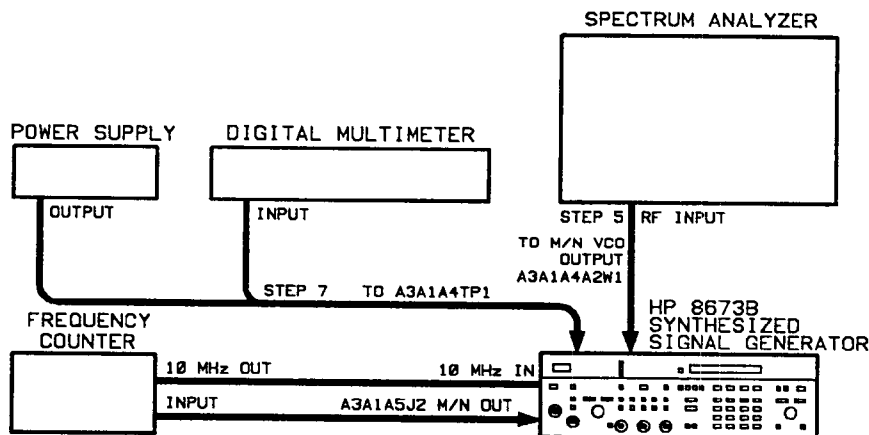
SPECTRUM ANALYZER

POWER SUPPLY

DIGITAL MULTIMETER

OUTPUT

INPUT

STEP 5

RF INPUT

TO M/N VCO OUTPUT A3A1A4A2W1

STEP 7

TO A3A1A4TP1

HP 8673B SYNTHESIZED SIGNAL GENERATOR

FREQUENCY COUNTER

10 MHz OUT

10 MHz IN

INPUT

A3A1A5J2 M/N OUT